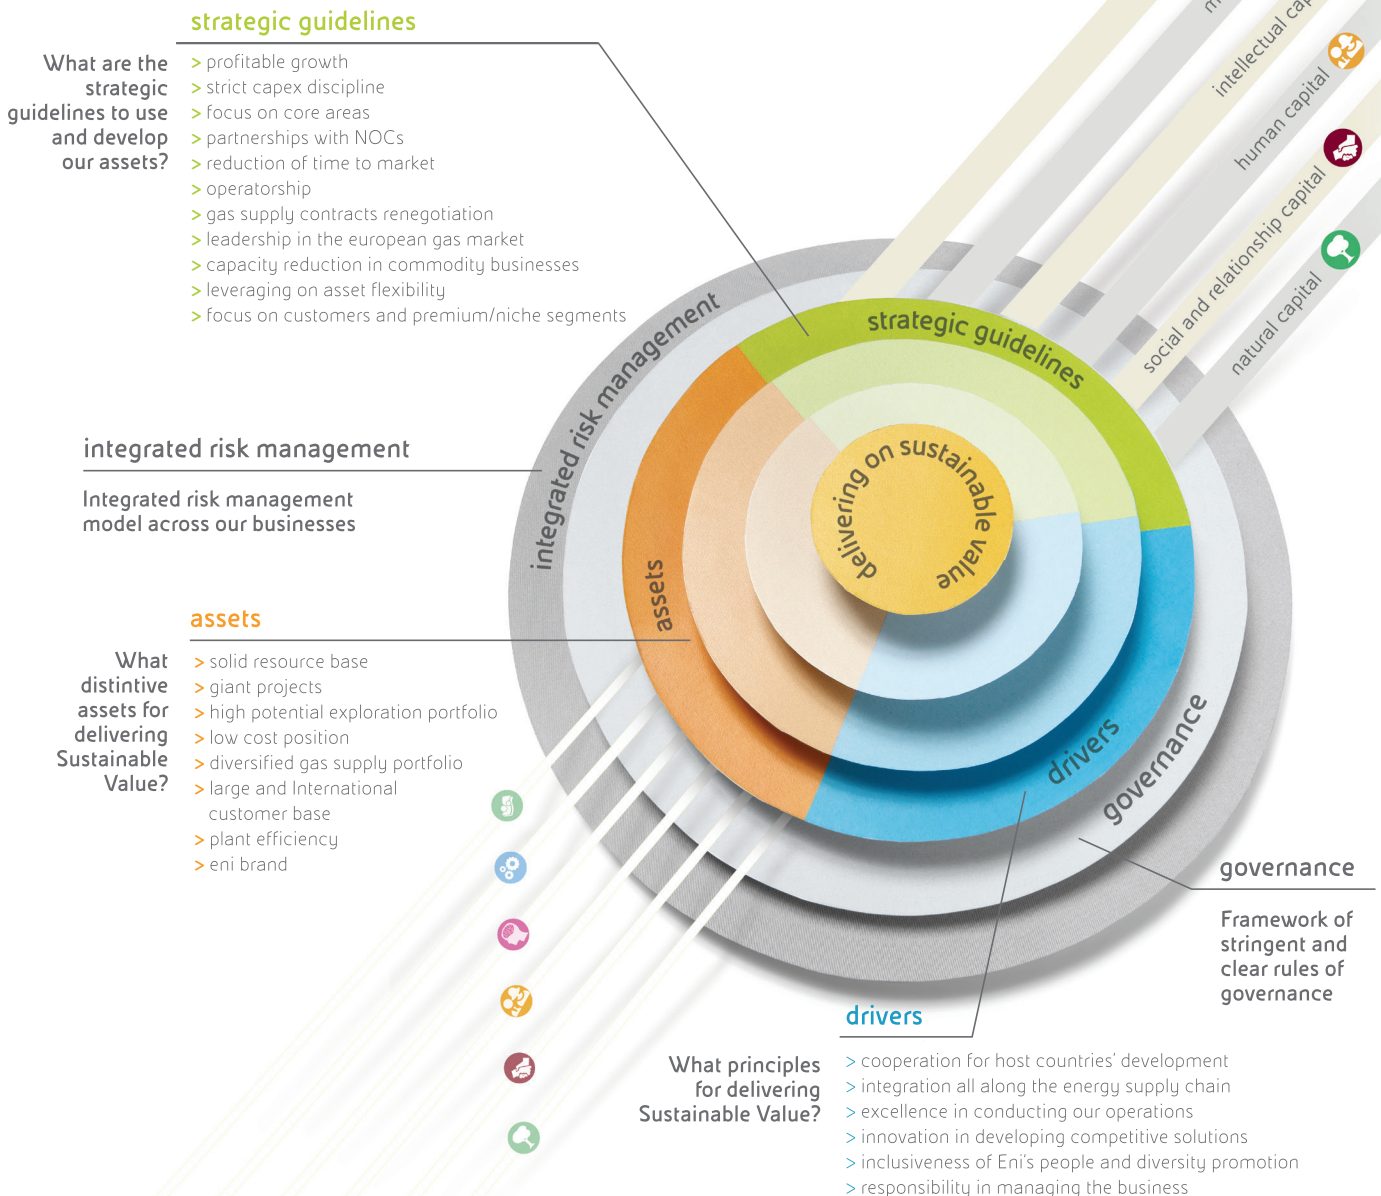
strategic guidelines

What are the strategic guidelines to use and develop our assets?

> profitable growth
> strict capex discipline
> focus on core areas
> partnerships with NOCs
> reduction of time to market
> operatorship
> gas supply contracts renegotiation
> leadership in the european gas market
> capacity reduction in commodity businesses
> leveraging on asset flexibility
> focus on customers and premium/niche segments

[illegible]
intellectual cap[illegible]
human capital
social and relationship capital
natural capital

integrated risk management
strategic guidelines
delivering on sustainable value
assets
drivers
governance

integrated risk management

Integrated risk management model across our businesses

assets

What distintive assets for delivering Sustainable Value?

> solid resource base
> giant projects
> high potential exploration portfolio
> low cost position
> diversified gas supply portfolio
> large and International customer base
> plant efficiency
> eni brand

governance

Framework of stringent and clear rules of governance

drivers

What principles for delivering Sustainable Value?

> cooperation for host countries' development
> integration all along the energy supply chain
> excellence in conducting our operations
> innovation in developing competitive solutions
> inclusiveness of Eni's people and diversity promotion
> responsibility in managing the business